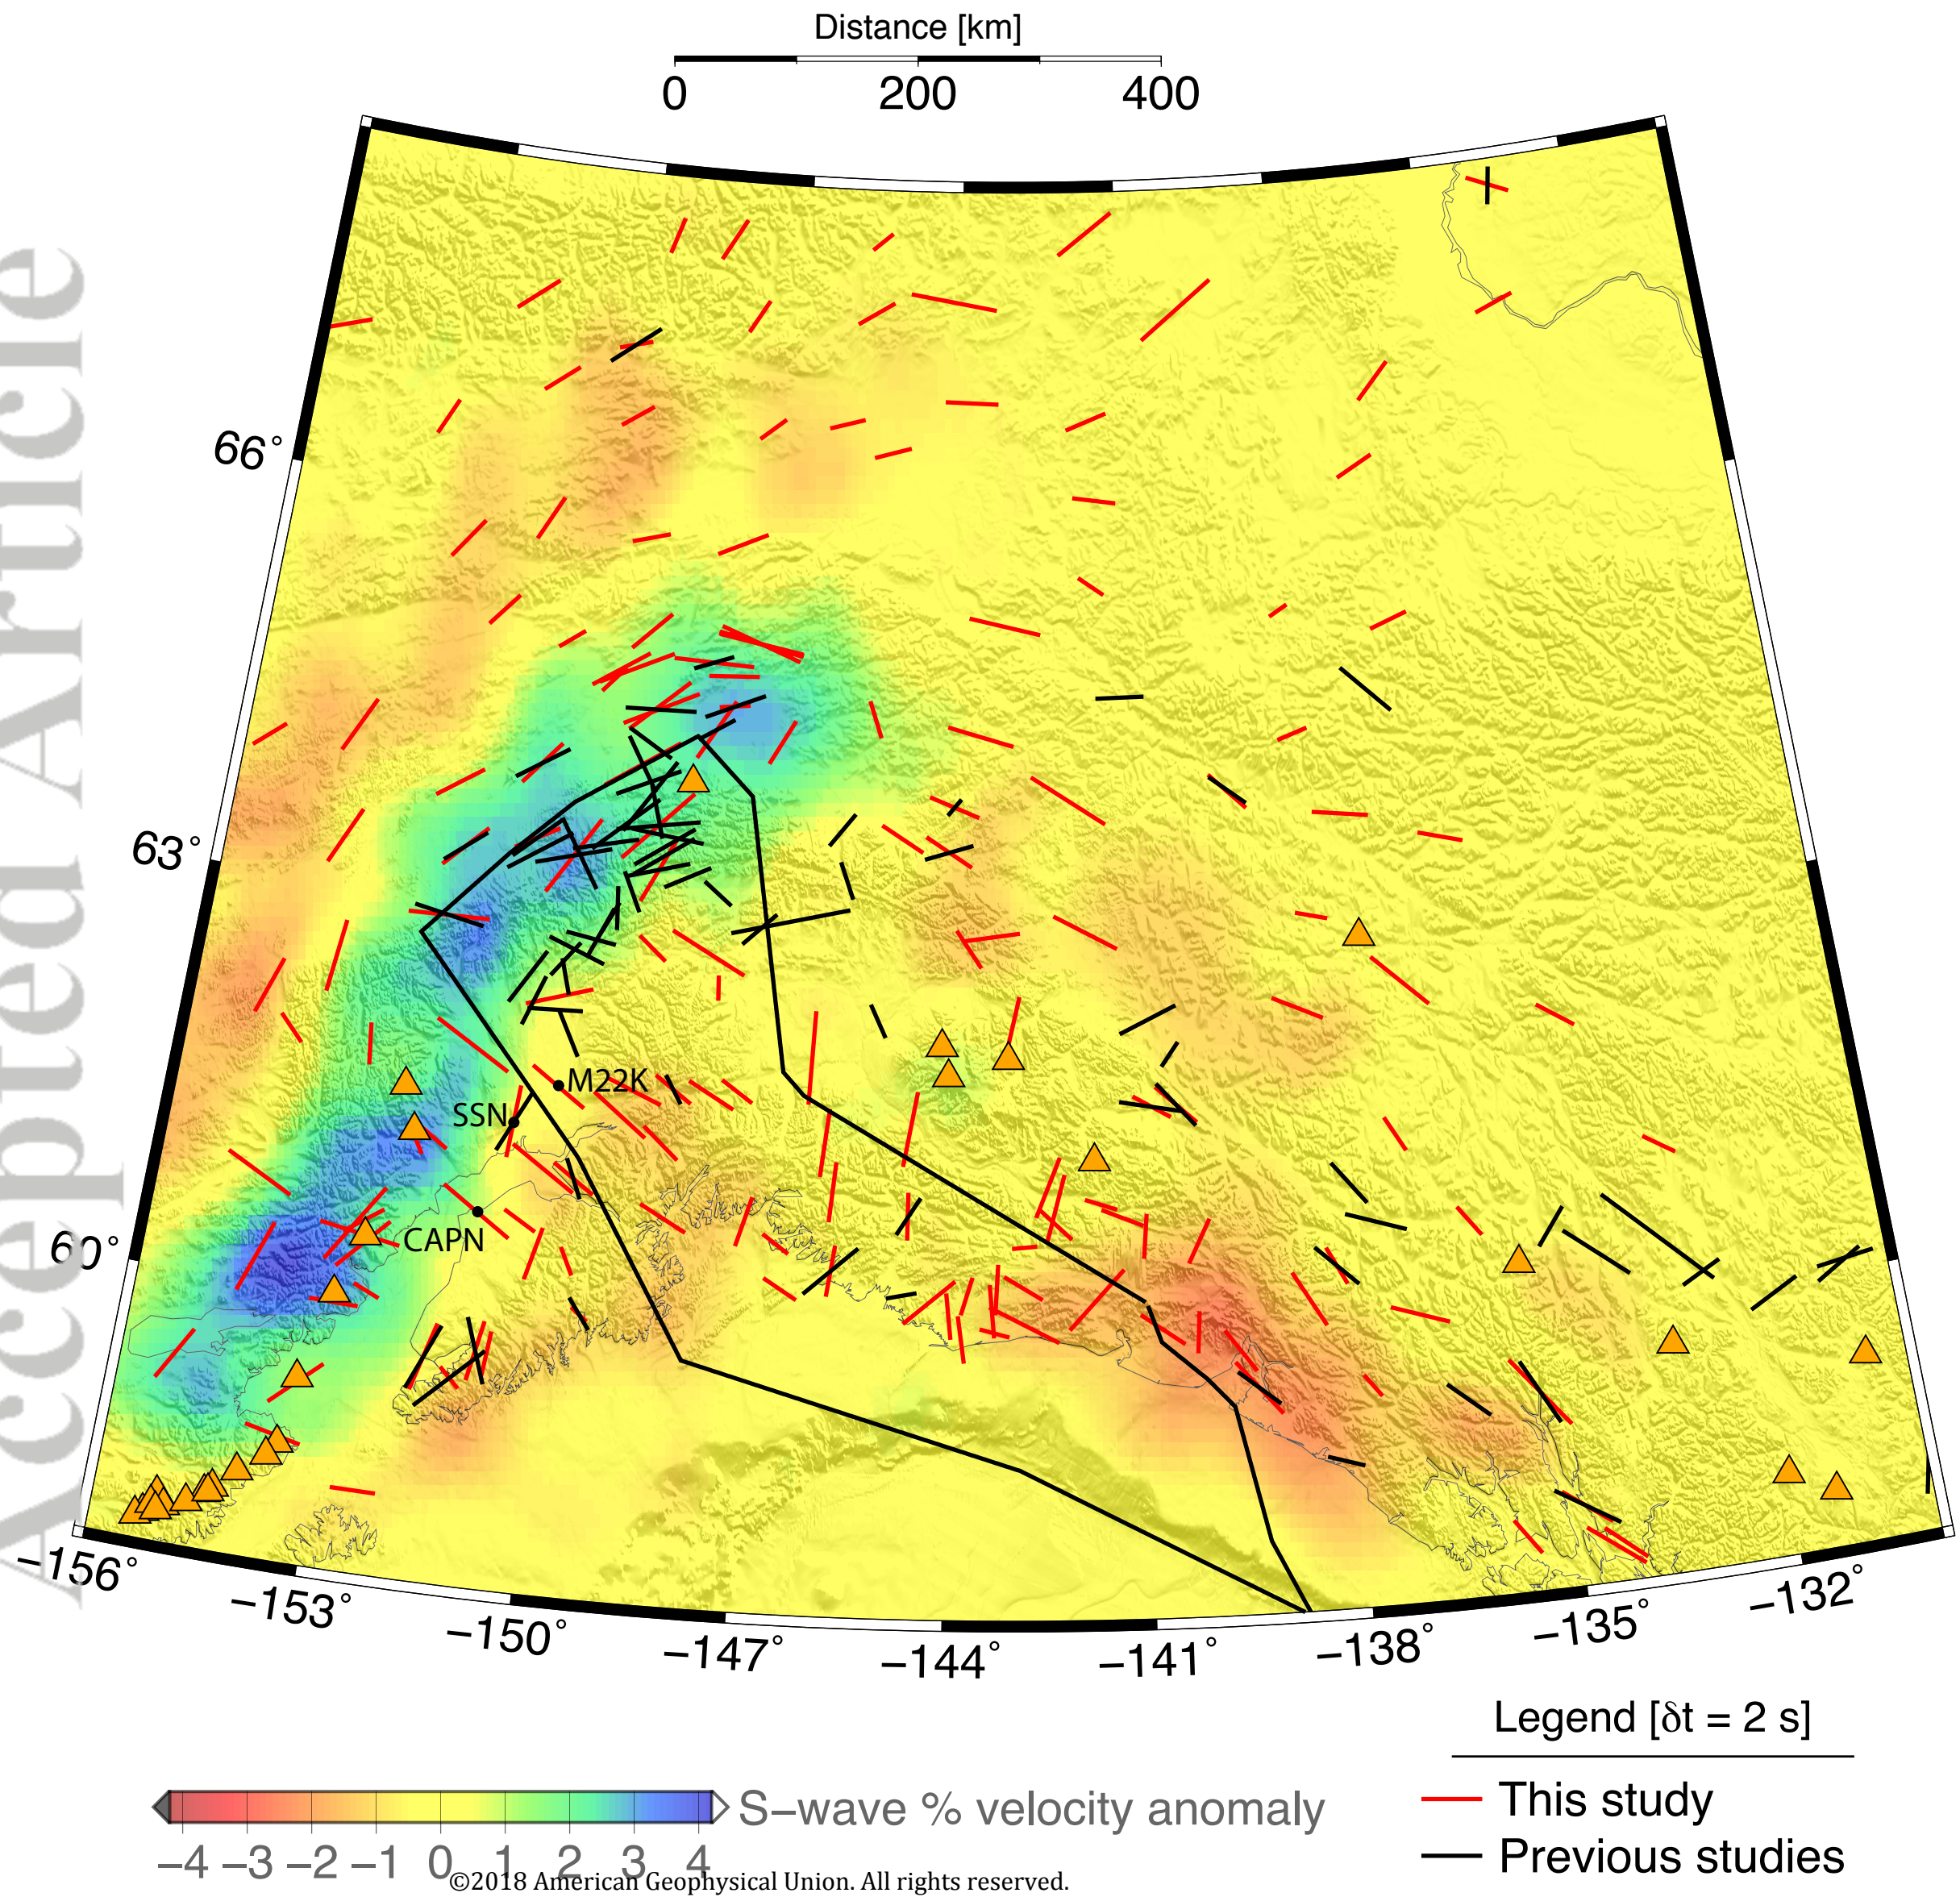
Accepted Article

Distance [km]
0
200
400

66°
63°
60°

M22K
SSN
CAPN

−156°
−153°
−150°
−147°
−144°
−141°
−138°
−135°
−132°

Legend [$\delta$t = 2 s]
This study
Previous studies

S−wave % velocity anomaly
−4 −3 −2 −1 0 1 2 3 4

©2018 American Geophysical Union. All rights reserved.